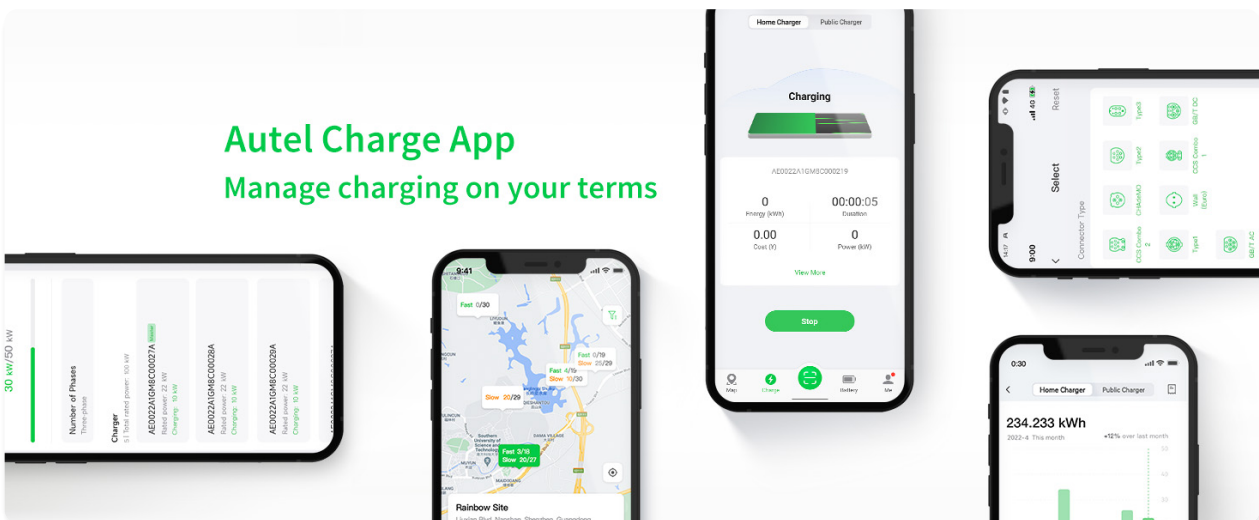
Autel Charge App
Manage charging on your terms

30 kW/50 kW
Number of Phases
Three-phase
Charger
51 total rated power: 100 kW
AE0022A1GM8C00027A
Rated power: 22 kW
Charging: 10 kW
AE0022A1GM8C00028A
Rated power: 22 kW
Charging: 10 kW
AE0022A1GM8C00029A
Rated power: 22 kW
Charging: 10 kW

9:41
Fast 0/30
Fast 0/19
Slow 25/29
Fast 4/15
Slow 10/30
Slow 20/29
Fast 3/18
Slow 20/27
Rainbow Site

Home Charger
Public Charger
Charging
AE0022A1GM8C000219
0
Energy (kWh)
00:00:05
Duration
0.00
Cost (¥)
0
Power (kW)
View More
Stop
Map
Charge
Battery
Me

9:00
Select
Reset
Connector Type
Type2
GB/T DC
Type2
CCS Combo 1
CHAdeMO
Wall (Euro)
CCS Combo 2
Type1
GB/T AC

0:30
Home Charger
Public Charger
234.233 kWh
2022-4 This month
+12% over last month